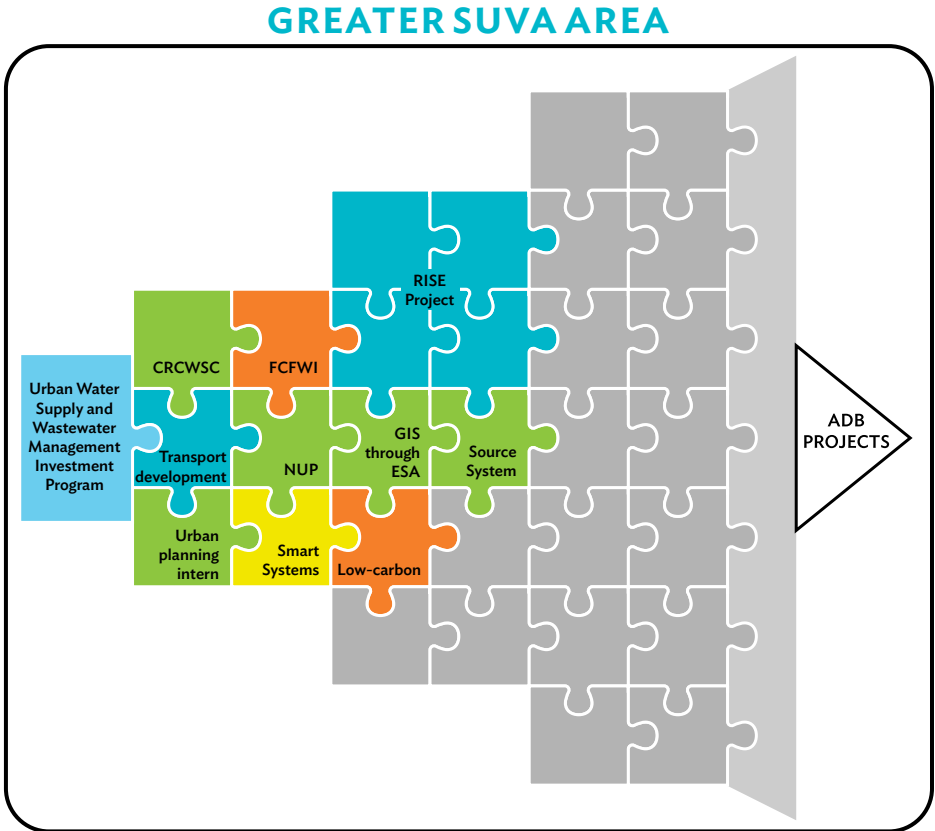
GREATER SUVA AREA

Urban Water Supply and Wastewater Management Investment Program

CRCWSC

FCFWI

RISE Project

Transport development

NUP

GIS through ESA

Source System

Urban planning intern

Smart Systems

Low-carbon

ADB PROJECTS